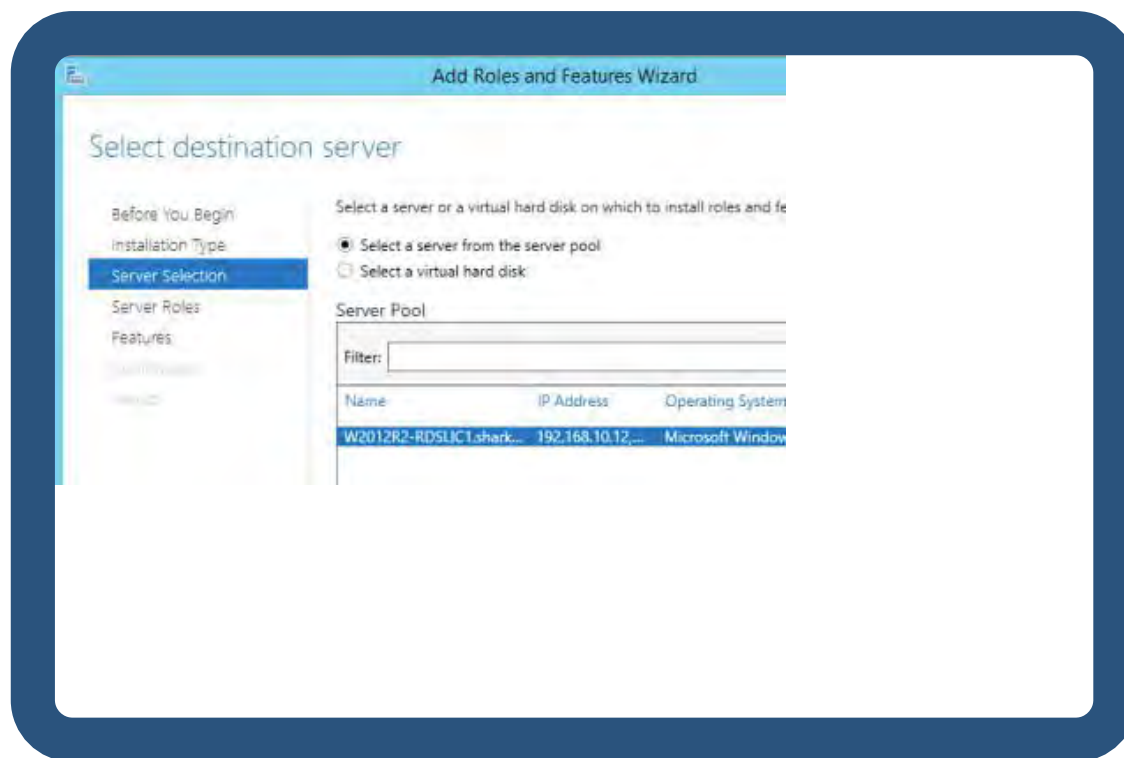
Add Roles and Features Wizard

Select destination server

Before You Begin
Installation Type
Server Selection
Server Roles
Features
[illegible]
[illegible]

Select a server or a virtual hard disk on which to install roles and fe

Select a server from the server pool
Select a virtual hard disk

Server Pool

Filter:

| Name | IP Address | Operating System |
|---|---|---|
| W2012R2-RDSLIC1.shark... | 192.168.10.12,... | Microsoft Window |